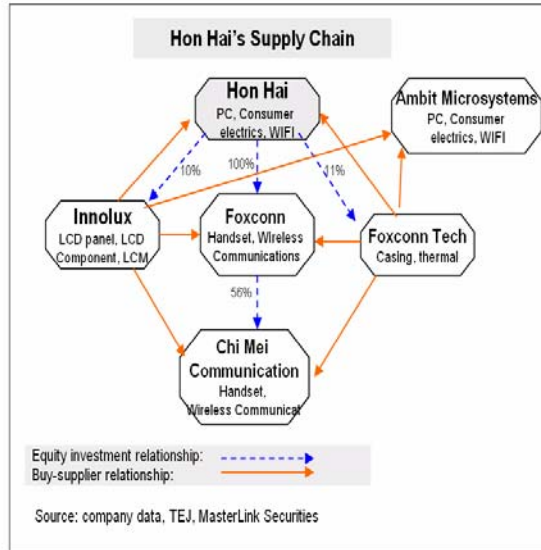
Hon Hai's Supply Chain

Hon Hai
PC, Consumer electrics, WIFI

Ambit Microsystems
PC, Consumer electrics, WIFI

10%

100%

11%

Innolux
LCD panel, LCD Component, LCM

Foxconn
Handset, Wireless Communications

Foxconn Tech
Casing, thermal

56%

Chi Mei Communication
Handset, Wireless Communicat

Equity investment relationship:
Buy-supplier relationship:

Source: company data, TEJ, MasterLink Securities